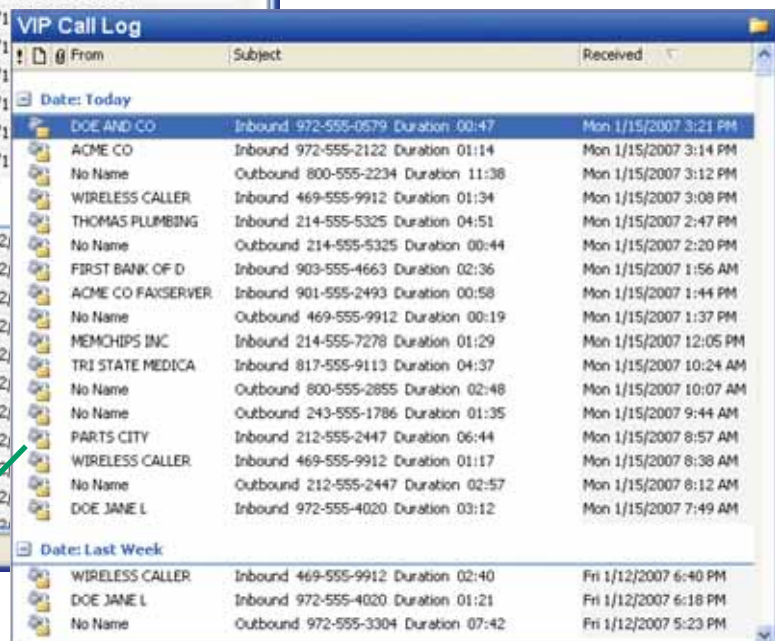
VIP Call Log

| ! | From | Subject | Received |
|---|---|---|---|

Date: Today

| From | Subject | Received |
|---|---|---|
| DOE AND CO | Inbound 972-555-0579 Duration 00:47 | Mon 1/15/2007 3:21 PM |
| ACME CO | Inbound 972-555-2122 Duration 01:14 | Mon 1/15/2007 3:14 PM |
| No Name | Outbound 800-555-2234 Duration 11:38 | Mon 1/15/2007 3:12 PM |
| WIRELESS CALLER | Inbound 469-555-9912 Duration 01:34 | Mon 1/15/2007 3:08 PM |
| THOMAS PLUMBING | Inbound 214-555-5325 Duration 04:51 | Mon 1/15/2007 2:47 PM |
| No Name | Outbound 214-555-5325 Duration 00:44 | Mon 1/15/2007 2:20 PM |
| FIRST BANK OF D | Inbound 903-555-4663 Duration 02:36 | Mon 1/15/2007 1:56 AM |
| ACME CO FAXSERVER | Inbound 901-555-2493 Duration 00:58 | Mon 1/15/2007 1:44 PM |
| No Name | Outbound 469-555-9912 Duration 00:19 | Mon 1/15/2007 1:37 PM |
| MEMCHIPS INC | Inbound 214-555-7278 Duration 01:29 | Mon 1/15/2007 12:05 PM |
| TRI STATE MEDICA | Inbound 817-555-9113 Duration 04:37 | Mon 1/15/2007 10:24 AM |
| No Name | Outbound 800-555-2855 Duration 02:48 | Mon 1/15/2007 10:07 AM |
| No Name | Outbound 243-555-1786 Duration 01:35 | Mon 1/15/2007 9:44 AM |
| PARTS CITY | Inbound 212-555-2447 Duration 06:44 | Mon 1/15/2007 8:57 AM |
| WIRELESS CALLER | Inbound 469-555-9912 Duration 01:17 | Mon 1/15/2007 8:38 AM |
| No Name | Outbound 212-555-2447 Duration 02:57 | Mon 1/15/2007 8:12 AM |
| DOE JANE L | Inbound 972-555-4020 Duration 03:12 | Mon 1/15/2007 7:49 AM |

Date: Last Week

| From | Subject | Received |
|---|---|---|
| WIRELESS CALLER | Inbound 469-555-9912 Duration 02:40 | Fri 1/12/2007 6:40 PM |
| DOE JANE L | Inbound 972-555-4020 Duration 01:21 | Fri 1/12/2007 6:18 PM |
| No Name | Outbound 972-555-3304 Duration 07:42 | Fri 1/12/2007 5:23 PM |